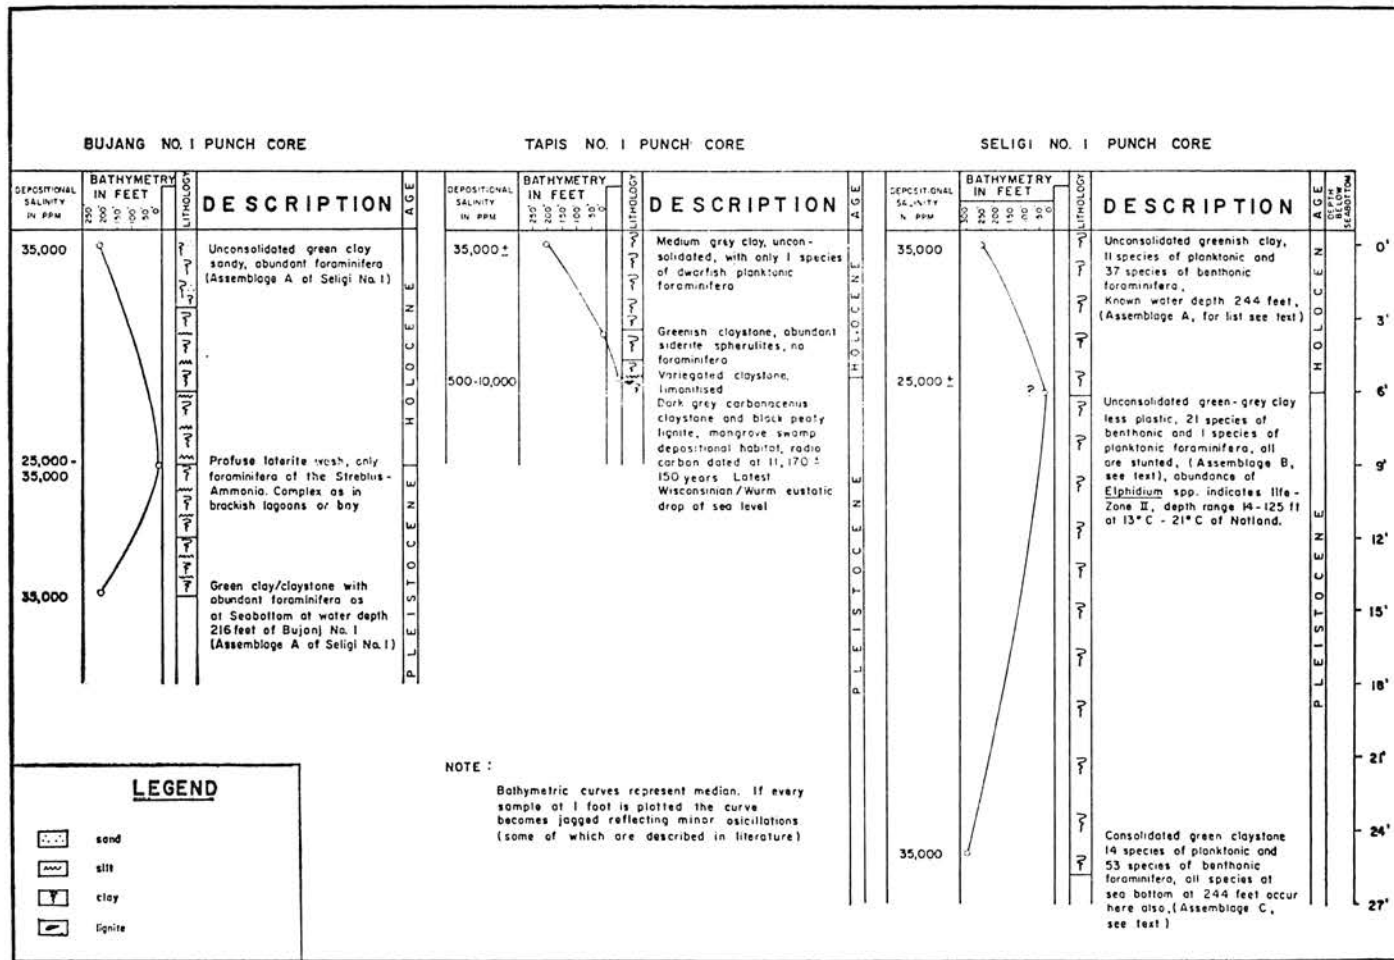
BUJANG NO. I PUNCH CORE

| DEPOSITIONAL SALINITY IN PPM | BATHYMETRY IN FEET 250 200 150 100 50 0 | LITHOLOGY | DESCRIPTION | AGE |
|---|---|---|---|---|
| 35,000 | | | Unconsolidated green clay sandy, abundant foraminifera (Assemblage A of Seligi No. I) | HOLOCENE |
| 25,000 - 35,000 | | | Profuse laterite wash, only foraminifera of the Streblus - Ammonia. Complex as in brackish lagoons or bay | |
| 35,000 | | | Green clay/claystone with abundant foraminifera as at Seabottom at water depth 216 feet of Bujonj No. I (Assemblage A of Seligi No. I) | PLEISTOCENE |

TAPIS NO. I PUNCH CORE

| DEPOSITIONAL SALINITY IN PPM | BATHYMETRY IN FEET 250 200 150 100 50 0 | LITHOLOGY | DESCRIPTION | AGE |
|---|---|---|---|---|
| 35,000 ± | | | Medium grey clay, unconsolidated, with only I species of dwarfish planktonic foraminifera | HOLOCENE |
| | | | Greenish claystone, abundant siderite spherulites, no foraminifera | |
| 500-10,000 | | | Variegated claystone, limonitised | |
| | | | Dark grey carbonaceous claystone and black peaty lignite, mangrove swamp depositional habitat, radio carbon dated at 11,170 ± 150 years Latest Wisconsinian / Wurm eustatic drop of sea level | PLEISTOCENE |

NOTE :

Bathymetric curves represent median. If every sample at I foot is plotted the curve becomes jagged reflecting minor osicillations. (some of which are described in literature)

SELIGI NO. I PUNCH CORE

| DEPOSITIONAL SALINITY IN PPM | BATHYMETRY IN FEET 300 250 200 150 100 50 0 | LITHOLOGY | DESCRIPTION | AGE | DEPTH BELOW SEABOTTOM |
|---|---|---|---|---|---|
| 35,000 | | | Unconsolidated greenish clay, II species of planktonic and 37 species of benthonic foraminifera, Known water depth 244 feet, (Assemblage A, for list see text) | HOLOCENE | 0' 3' |
| 25,000 ± | ? | | Unconsolidated green - grey clay less plastic, 21 species of benthonic and I species of planktonic foraminifera, all are stunted, (Assemblage B, see text), abundance of Elphidium spp. indicates life - Zone II, depth range 14 - 125 ft at 13° C - 21° C of Natland. | PLEISTOCENE | 6' 9' 12' 15' 18' 21' |
| 35,000 | | | Consolidated green claystone 14 species of planktonic and 53 species of benthonic foraminifera, all species at sea bottom at 244 feet occur here also, (Assemblage C, see text) | | 24' 27' |

LEGEND

sand
silt
clay
lignite